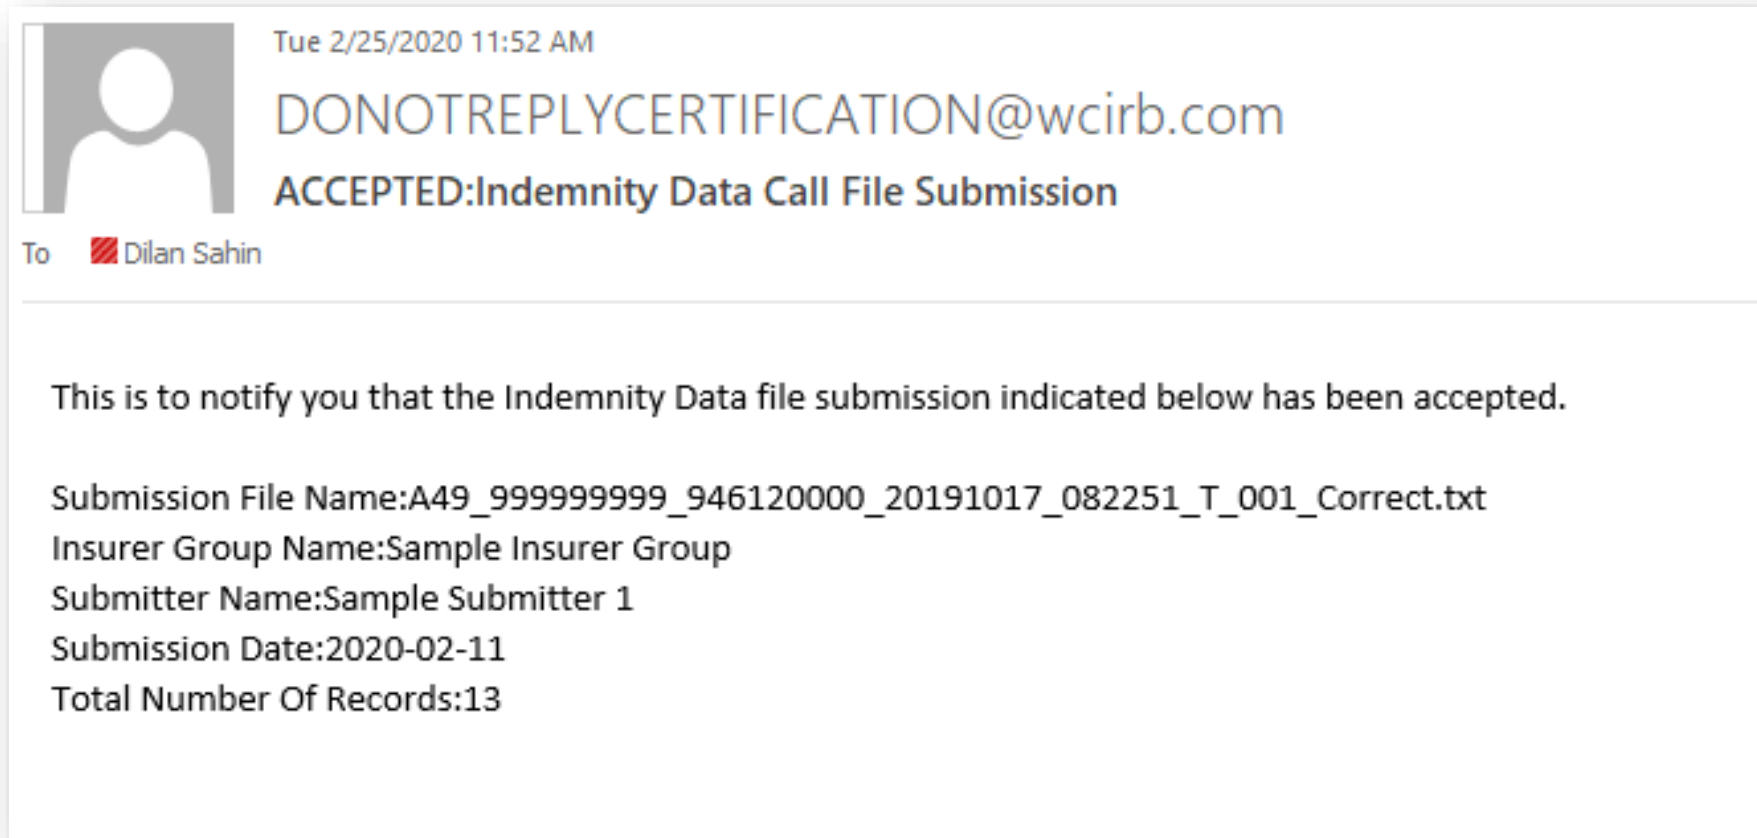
Tue 2/25/2020 11:52 AM

DONOTREPLYCERTIFICATION@wcirb.com

ACCEPTED:Indemnity Data Call File Submission

To Dilan Sahin

This is to notify you that the Indemnity Data file submission indicated below has been accepted.

Submission File Name:A49_999999999_946120000_20191017_082251_T_001_Correct.txt
Insurer Group Name:Sample Insurer Group
Submitter Name:Sample Submitter 1
Submission Date:2020-02-11
Total Number Of Records:13